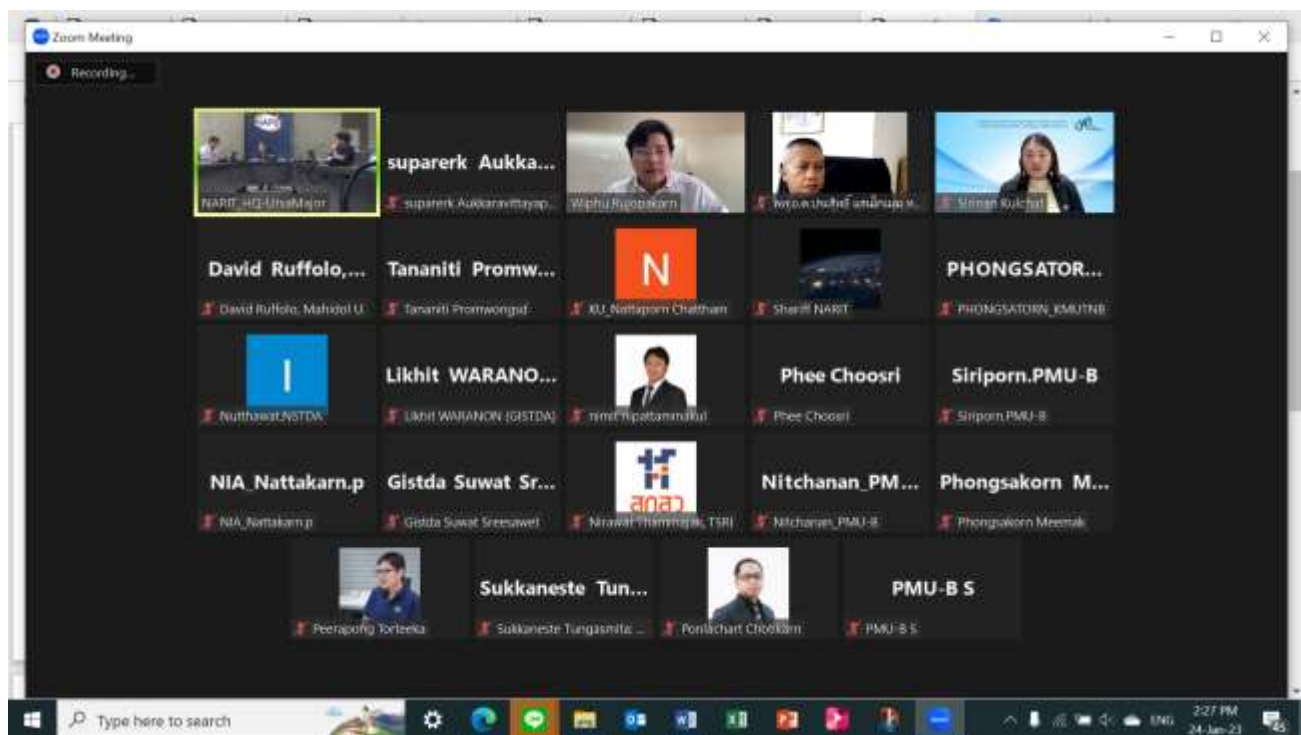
Zoom Meeting

Recording...

NARIT_HQ-UnaMajor

suparerk Aukka...
suparerk Aukkaravittayap...

Wiphu Rujopakarn

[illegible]

Sirinan Kulchat

David Ruffolo,...
David Ruffolo, Mahidol U.

Tananiti Promw...
Tananiti Promwongsd

N
KU_Nattaporn Chattham

Sheriff NARIT

PHONGSATOR...
PHONGSATORN_KMUTNB

I
Nutthawat.NSTDA

Likhit WARANO...
Likhit WARANON (GISTDA)

nimit hipattammakul

Phee Choosri
Phee Choosri

Siriporn.PMU-B
Siriporn.PMU-B

NIA_Nattakarn.p
NIA_Nattakarn.p

Gistda Suwat Sr...
Gistda Suwat Sreesawet

สกสว
Nirawat Thammajak, TSRI

Nitchanan_PM...
Nitchanan_PMU-B

Phongsakorn M...
Phongsakorn Meemak

Peerapong Torteeka

Sukkaneste Tun...
Sukkaneste Tungasmita ...

Ponlachart Chotikorn

PMU-B S
PMU-B S

Type here to search

ENG 2:27 PM 24-Jan-23